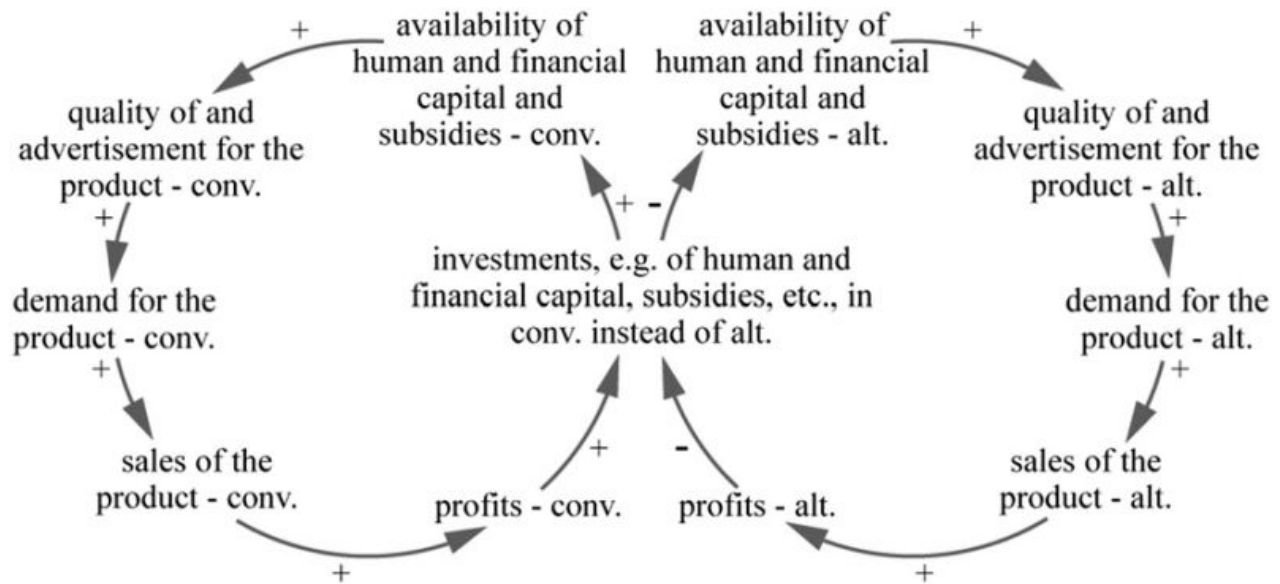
+

availability of human and financial capital and subsidies - conv.

availability of human and financial capital and subsidies - alt.

+

quality of and advertisement for the product - conv.

quality of and advertisement for the product - alt.

+ -

+

+

investments, e.g. of human and financial capital, subsidies, etc., in conv. instead of alt.

demand for the product - conv.

demand for the product - alt.

+

+

+

-

sales of the product - conv.

sales of the product - alt.

profits - conv.

profits - alt.

+

+